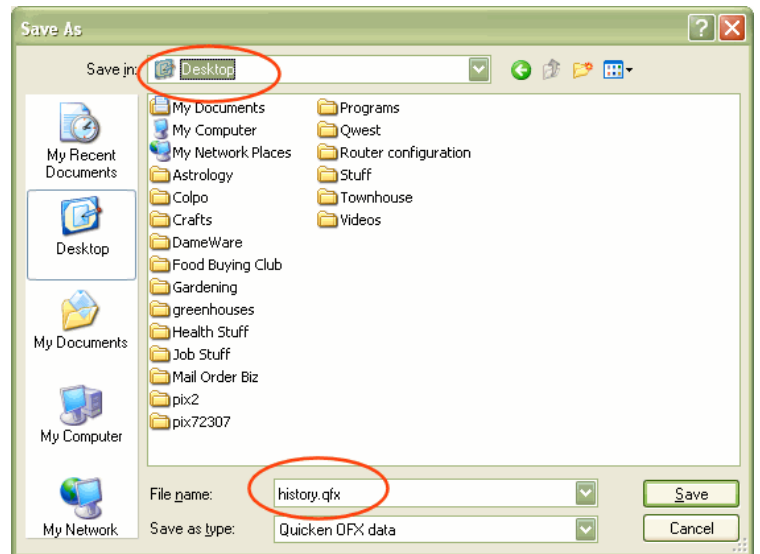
Save As

?

Save in: Desktop

My Recent Documents

Desktop

My Documents

My Computer

My Network

My Documents
My Computer
My Network Places
Astrology
Colpo
Crafts
DameWare
Food Buying Club
Gardening
greenhouses
Health Stuff
Job Stuff
Mail Order Biz
pix2
pix72307

Programs
Qwest
Router configuration
Stuff
Townhouse
Videos

File name: history.qfx

Save as type: Quicken OFX data

Save

Cancel